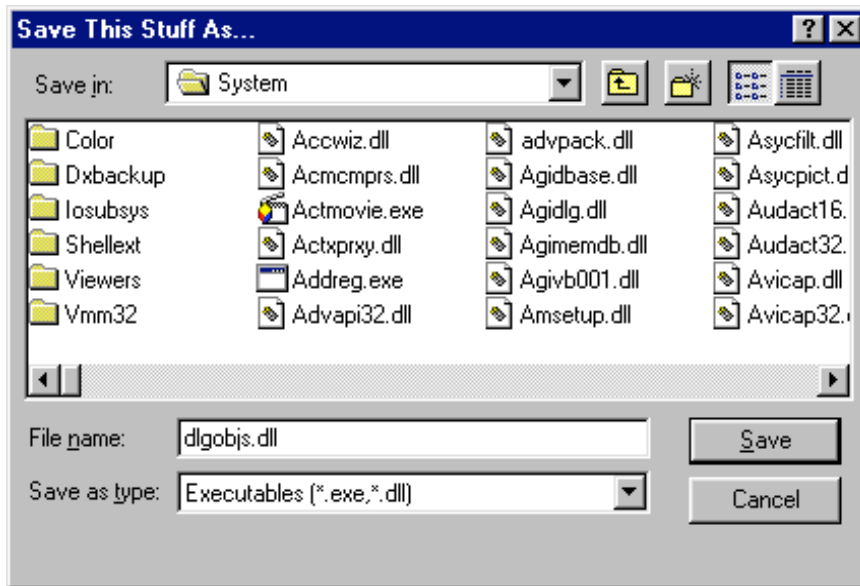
Save This Stuff As...

?

Save in: System

Color
Dxbackup
Iosubsys
Shellext
Viewers
Vmm32

Accwiz.dll
Acmcmprs.dll
Actmovie.exe
Actxprxy.dll
Addreg.exe
Advapi32.dll

advpack.dll
Agidbase.dll
Agidlg.dll
Agimemdb.dll
Agivb001.dll
Amsetup.dll

Asycfilt.dll
Asycpict.d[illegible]
Audact16.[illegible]
Audact32.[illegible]
Avicap.dll
Avicap32.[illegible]

File name: dlgobjs.dll

Save as type: Executables (*.exe,*.dll)

Save

Cancel